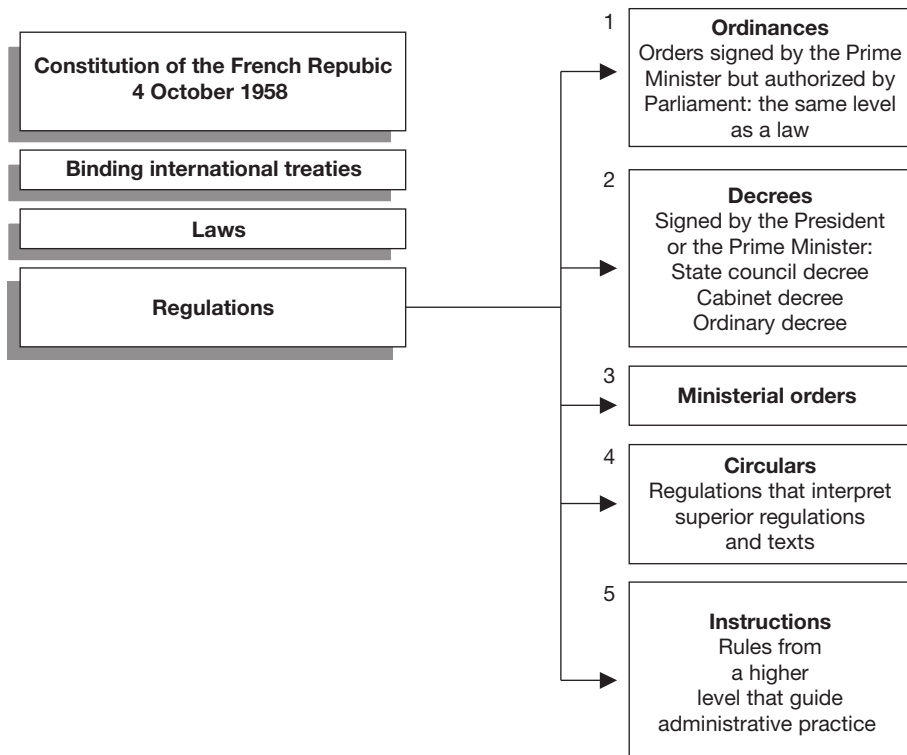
Constitution of the French Repubic
4 October 1958

Binding international treaties

Laws

Regulations

1
Ordinances
Orders signed by the Prime Minister but authorized by Parliament: the same level as a law

2
Decrees
Signed by the President or the Prime Minister:
State council decree
Cabinet decree
Ordinary decree

3
Ministerial orders

4
Circulars
Regulations that interpret superior regulations and texts

5
Instructions
Rules from a higher level that guide administrative practice